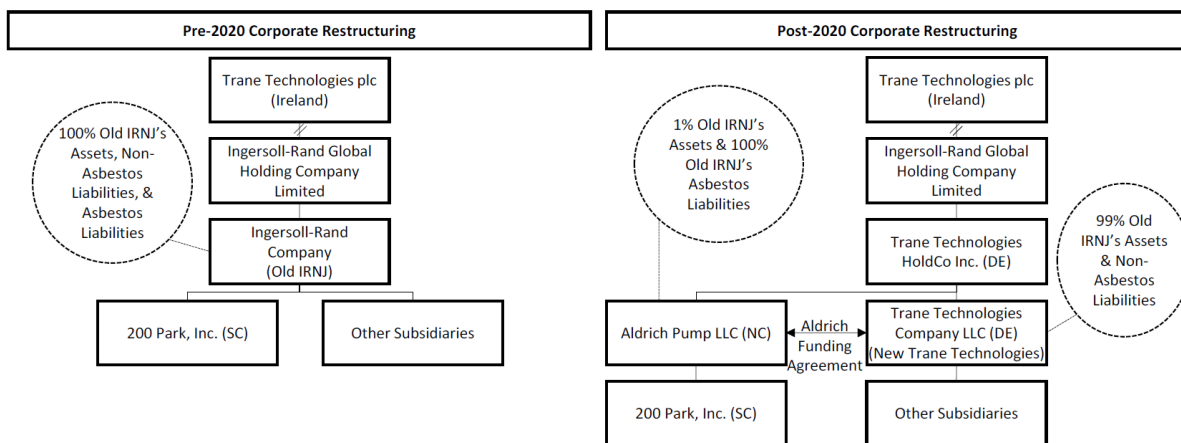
Pre-2020 Corporate Restructuring

Trane Technologies plc (Ireland)

Ingersoll-Rand Global Holding Company Limited

100% Old IRNJ's Assets, Non-Asbestos Liabilities, & Asbestos Liabilities

Ingersoll-Rand Company (Old IRNJ)

200 Park, Inc. (SC)

Other Subsidiaries

Post-2020 Corporate Restructuring

Trane Technologies plc (Ireland)

1% Old IRNJ's Assets & 100% Old IRNJ's Asbestos Liabilities

Ingersoll-Rand Global Holding Company Limited

Trane Technologies HoldCo Inc. (DE)

99% Old IRNJ's Assets & Non-Asbestos Liabilities

Aldrich Pump LLC (NC)

Aldrich Funding Agreement

Trane Technologies Company LLC (DE) (New Trane Technologies)

200 Park, Inc. (SC)

Other Subsidiaries